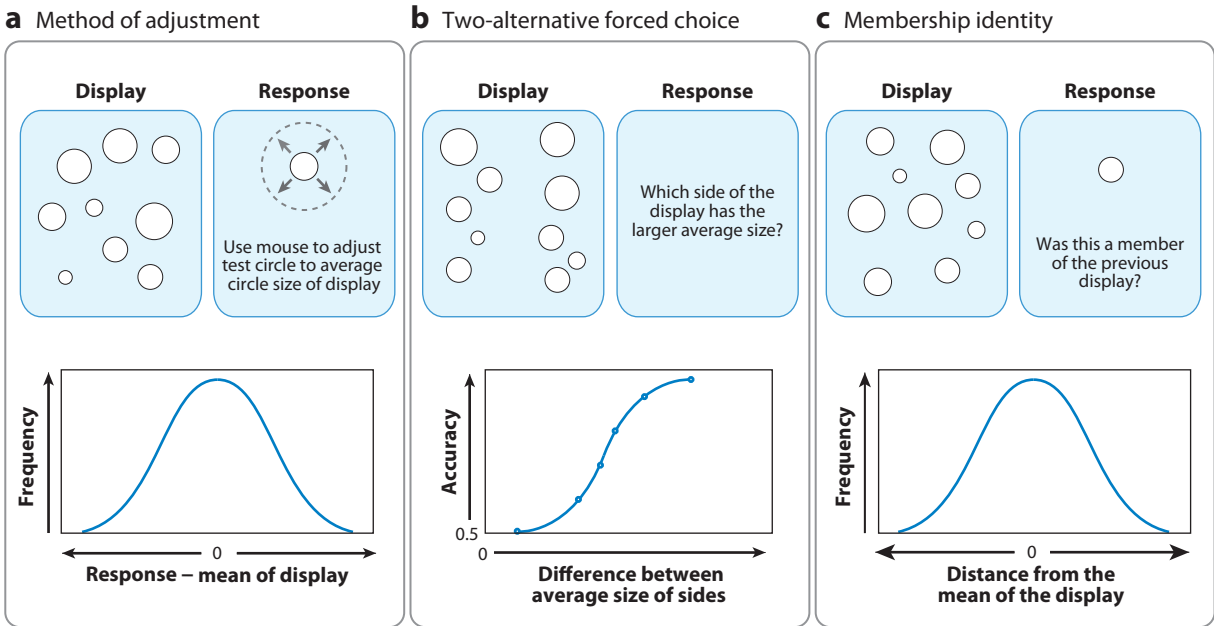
**a** Method of adjustment

Display

Response

Use mouse to adjust test circle to average circle size of display

Frequency

0

Response – mean of display

**b** Two-alternative forced choice

Display

Response

Which side of the display has the larger average size?

Accuracy

0.5

0

Difference between average size of sides

**c** Membership identity

Display

Response

Was this a member of the previous display?

Frequency

0

Distance from the mean of the display